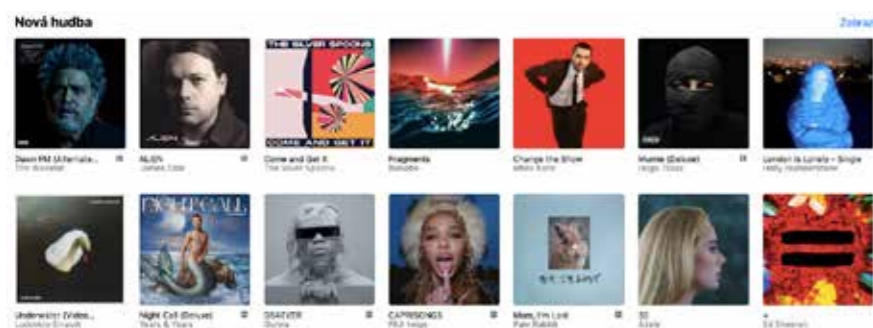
Nová hudba

Zobraz

Dawn FM (Alternate... E
The Weeknd

ALIEN E
James Dole

Come and Get It
The Silver Spoons

Fragments
Bonobo

Change the Show
Mika Rome

Mumie (Deluxe) E
Hugo Toxxx

London Is Lonely - Single
Holly Humberstone

Underwater (Video...
Ludovico Einaudi

Night Call (Deluxe) E
Years & Years

DSVEVER E
Dunna

CAPRISONGS E
FKA twigs

Mom, I'm Lost E
Pale Rabbit

30
Adele

=
Ed Sheeran

DSVEVER

NIGHT CALL

MY CHERRY

THE SILVER SPOONS

COME AND GET IT